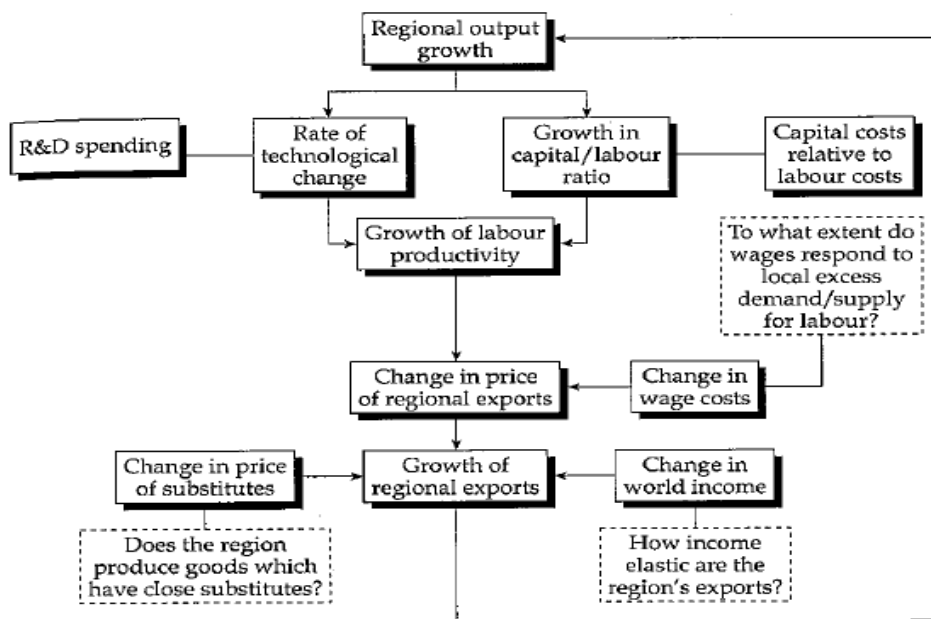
Regional output growth

R&D spending

Rate of technological change

Growth in capital/labour ratio

Capital costs relative to labour costs

Growth of labour productivity

To what extent do wages respond to local excess demand/supply for labour?

Change in price of regional exports

Change in wage costs

Change in price of substitutes

Growth of regional exports

Change in world income

Does the region produce goods which have close substitutes?

How income elastic are the region's exports?